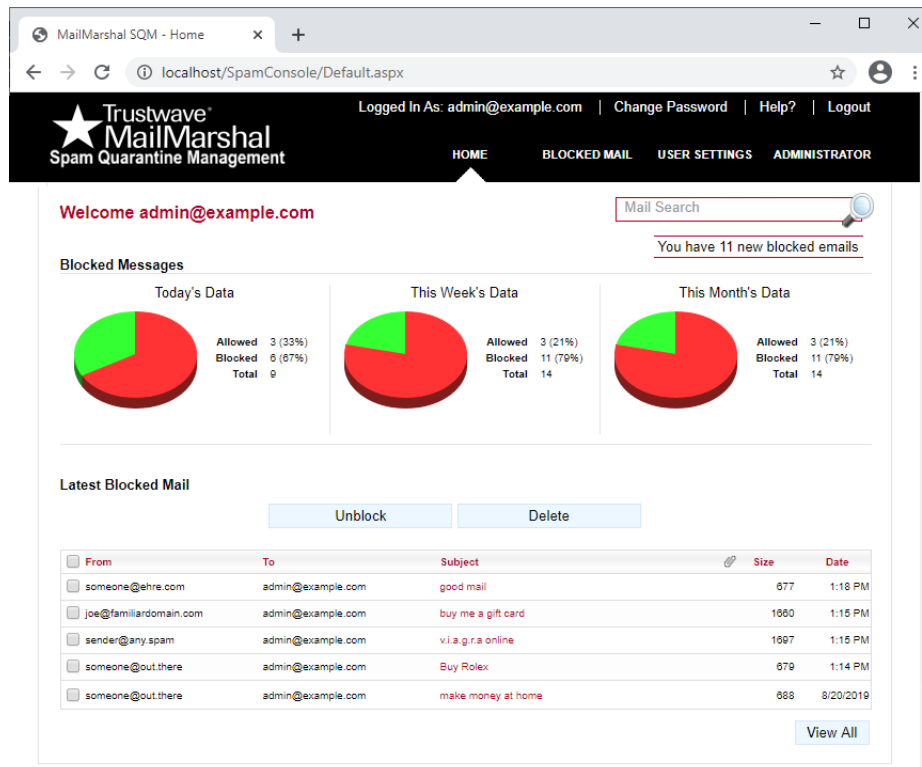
MailMarshal SQM - Home

localhost/SpamConsole/Default.aspx

Trustwave®
MailMarshal
Spam Quarantine Management

Logged In As: admin@example.com | Change Password | Help? | Logout

HOME BLOCKED MAIL USER SETTINGS ADMINISTRATOR

Welcome admin@example.com

Mail Search

You have 11 new blocked emails

Blocked Messages

Today's Data

| | |
|---|---|
| Allowed | 3 (33%) |
| Blocked | 6 (67%) |
| Total | 9 |

This Week's Data

| | |
|---|---|
| Allowed | 3 (21%) |
| Blocked | 11 (79%) |
| Total | 14 |

This Month's Data

| | |
|---|---|
| Allowed | 3 (21%) |
| Blocked | 11 (79%) |
| Total | 14 |

Latest Blocked Mail

Unblock Delete

| From | To | Subject | Size | Date |
|---|---|---|---|---|
| someone@ehre.com | admin@example.com | good mail | 677 | 1:18 PM |
| joe@familiardomain.com | admin@example.com | buy me a gift card | 1660 | 1:15 PM |
| sender@any.spam | admin@example.com | v.i.a.g.r.a online | 1697 | 1:15 PM |
| someone@out.there | admin@example.com | Buy Rolex | 679 | 1:14 PM |
| someone@out.there | admin@example.com | make money at home | 688 | 8/20/2019 |

View All